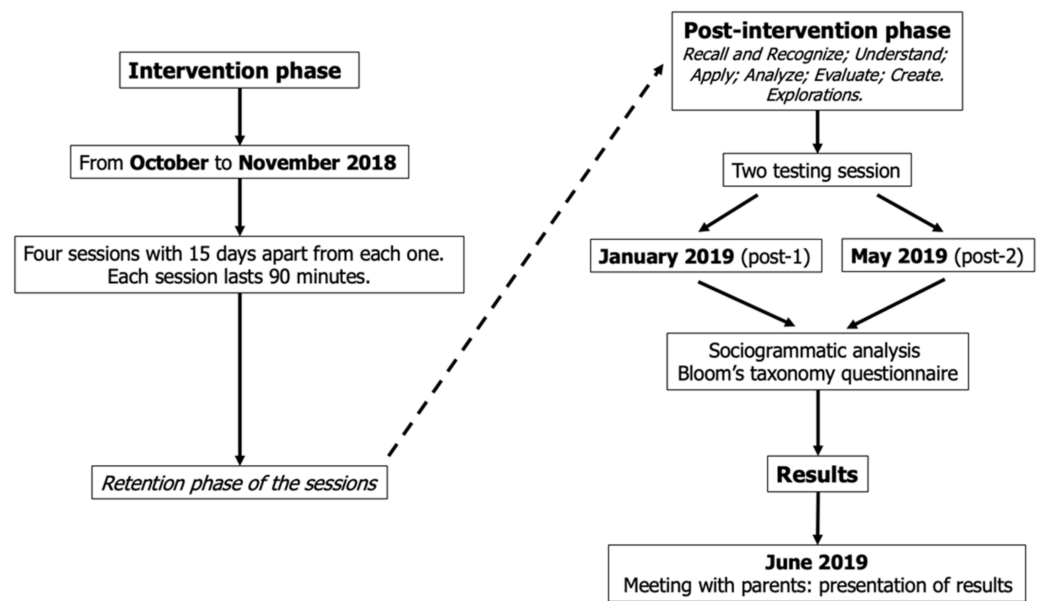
Intervention phase

From **October** to **November 2018**

Four sessions with 15 days apart from each one. Each session lasts 90 minutes.

*Retention phase of the sessions*

**Post-intervention phase**
*Recall and Recognize; Understand; Apply; Analyze; Evaluate; Create. Explorations.*

Two testing session

**January 2019** (post-1)

**May 2019** (post-2)

Sociogrammatic analysis
Bloom's taxonomy questionnaire

**Results**

**June 2019**
Meeting with parents: presentation of results